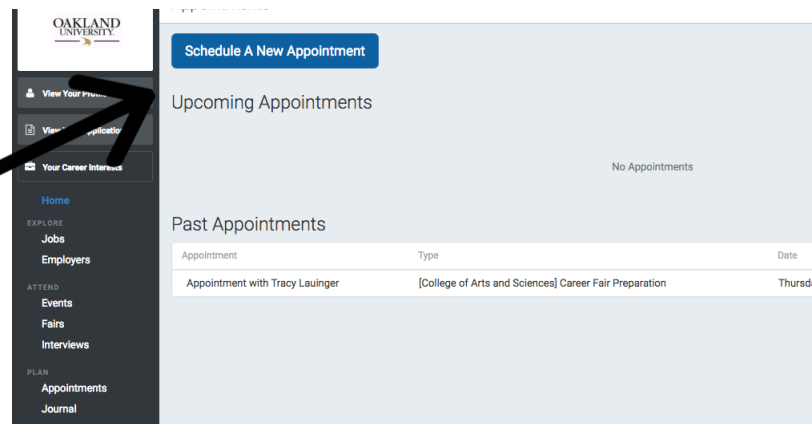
OAKLAND UNIVERSITY.

View Your Profi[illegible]

View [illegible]pplication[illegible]

Your Career Interests

Home

EXPLORE

Jobs

Employers

ATTEND

Events

Fairs

Interviews

PLAN

Appointments

Journal

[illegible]

Schedule A New Appointment

Upcoming Appointments

No Appointments

Past Appointments

| Appointment | Type | Date |
|---|---|---|
| Appointment with Tracy Lauinger | [College of Arts and Sciences] Career Fair Preparation | Thursd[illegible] |